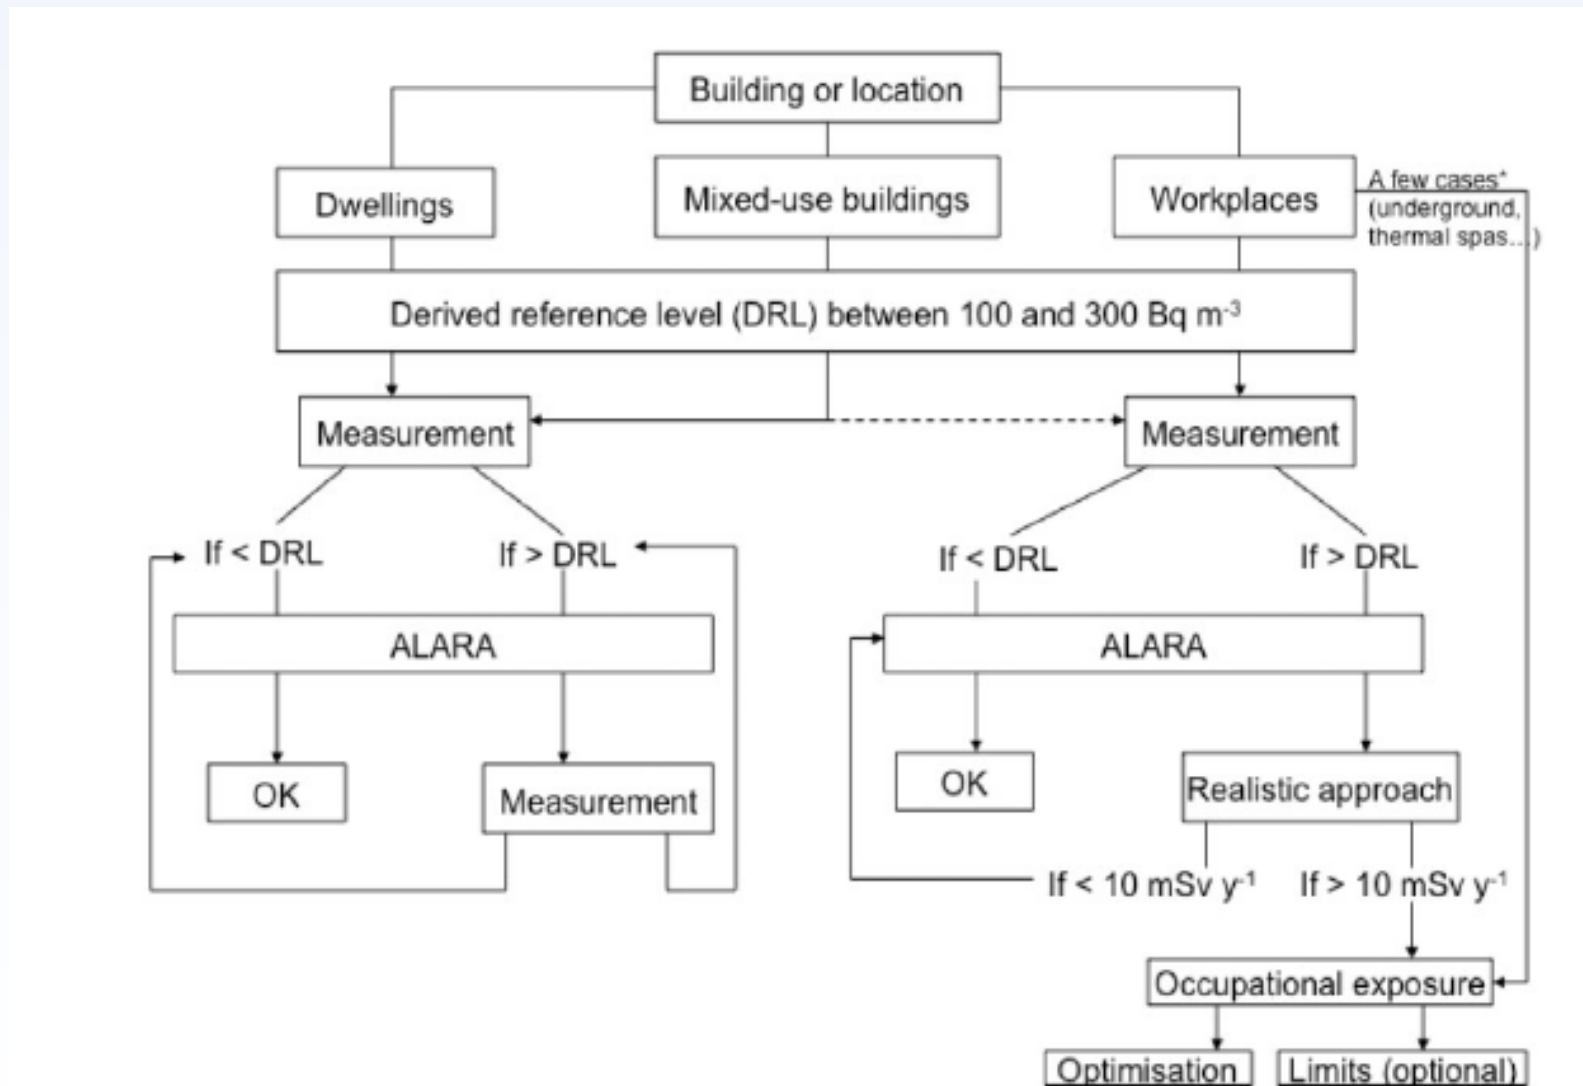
Building or location

Dwellings

Mixed-use buildings

Workplaces

A few cases* (underground, thermal spas...)

Derived reference level (DRL) between 100 and 300 Bq m$^{-3}$

Measurement

Measurement

If < DRL

If > DRL

If < DRL

If > DRL

ALARA

ALARA

OK

Measurement

OK

Realistic approach

If < 10 mSv y$^{-1}$

If > 10 mSv y$^{-1}$

Occupational exposure

Optimisation

Limits (optional)